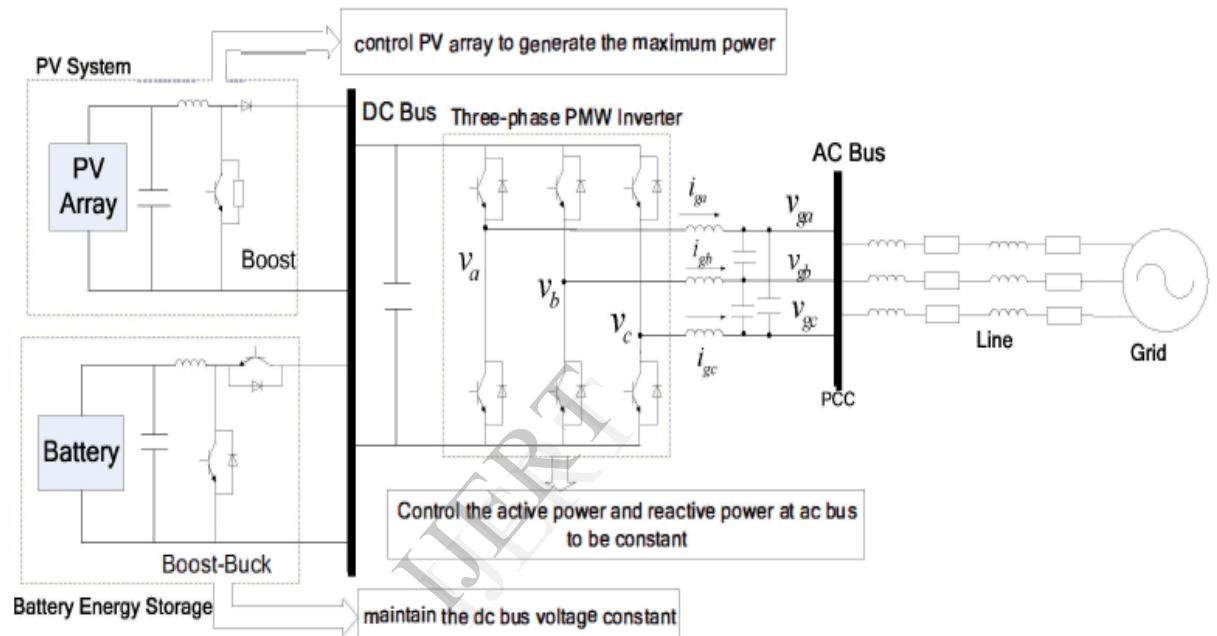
control PV array to generate the maximum power

PV System

PV Array

Boost

DC Bus

Three-phase PMW Inverter

AC Bus

$i_{ga}$

$v_{ga}$

$i_{gb}$

$v_{gb}$

$v_a$

$v_b$

$v_c$

$v_{gc}$

$i_{gc}$

Line

Grid

PCC

Battery

Boost-Buck

Battery Energy Storage

Control the active power and reactive power at ac bus to be constant

maintain the dc bus voltage constant

IJERT